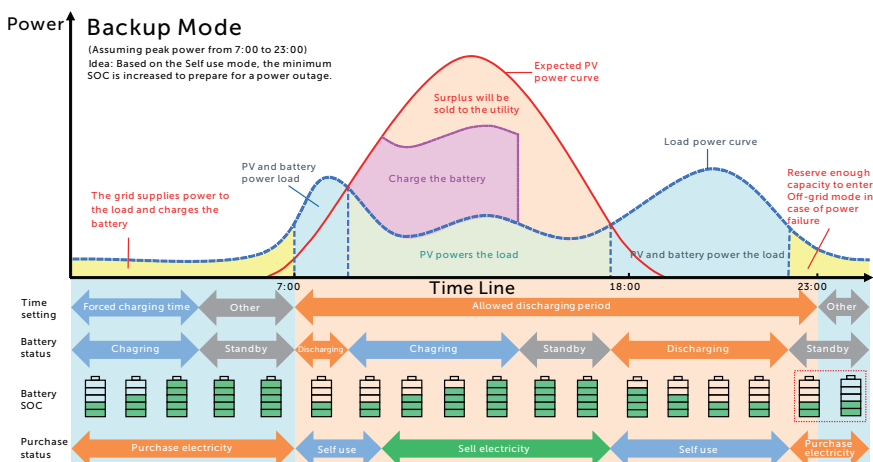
Power

Backup Mode

(Assuming peak power from 7:00 to 23:00)

Idea: Based on the Self use mode, the minimum SOC is increased to prepare for a power outage.

Expected PV power curve

Surplus will be sold to the utility

Charge the battery

Load power curve

PV and battery power load

The grid supplies power to the load and charges the battery

Reserve enough capacity to enter Off-grid mode in case of power failure

PV powers the load

PV and battery power the load

Time Line

7:00

18:00

23:00

Time setting

Forced charging time

Other

Allowed discharging period

Other

Battery status

Chagring

Standby

Discharging

Chagring

Standby

Discharging

Standby

Battery SOC

Purchase status

Purchase electricity

Self use

Sell electricity

Self use

Purchase electricity